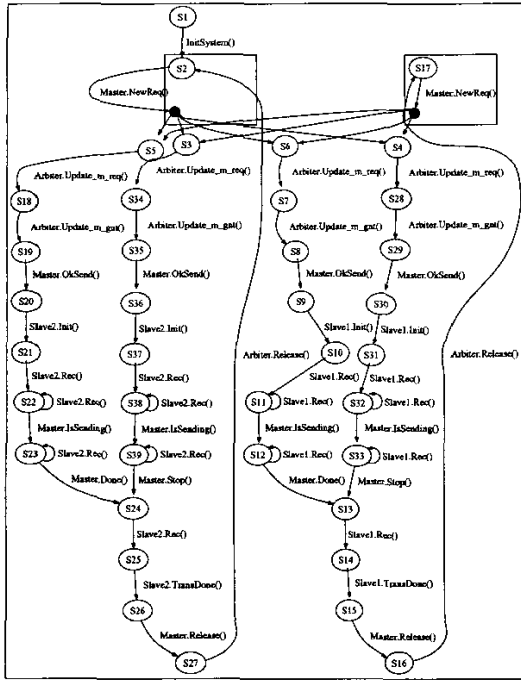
S1
InitSystem()
S2
Master.NewReq()
S17
Master.NewReq()
S5
S3
S6
S4
Arbiter.Update_m_req()
Arbiter.Update_m_req()
Arbiter.Update_m_req()
Arbiter.Update_m_req()
S18
S34
S7
S28
Arbiter.Update_m_gnt()
Arbiter.Update_m_gnt()
Arbiter.Update_m_gnt()
Arbiter.Update_m_gnt()
S19
S35
S8
S29
Master.OkSend()
Master.OkSend()
Master.OkSend()
Master.OkSend()
S20
S36
S9
S30
Slave2.Init()
Slave2.Init()
Slave1.Init()
Slave1.Init()
Arbiter.Release()
Arbiter.Release()
S21
S37
S10
S31
Slave2.Rec()
Slave2.Rec()
Slave1.Rec()
Slave1.Rec()
S22
Slave2.Rec()
S38
Slave2.Rec()
S11
Slave1.Rec()
S32
Slave1.Rec()
Master.IsSending()
Master.IsSending()
Master.IsSending()
Master.IsSending()
S23
Slave2.Rec()
S39
Slave2.Rec()
S12
Slave1.Rec()
S33
Slave1.Rec()
Master.Done()
Master.Stop()
Master.Done()
Master.Stop()
S24
S13
Slave2.Rec()
Slave1.Rec()
S25
S14
Slave2.TransDone()
Slave1.TransDone()
S26
S15
Master.Release()
Master.Release()
S27
S16